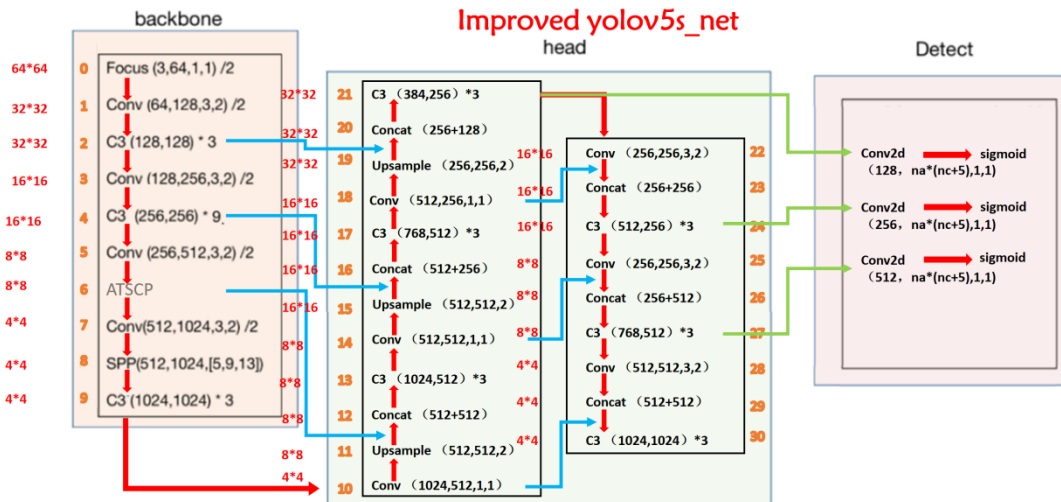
Improved yolov5s_net

backbone

head

Detect

64*64 0 Focus (3,64,1,1) /2
32*32 1 Conv (64,128,3,2) /2
32*32 2 C3 (128,128) * 3
16*16 3 Conv (128,256,3,2) /2
16*16 4 C3 (256,256) * 9
8*8 5 Conv (256,512,3,2) /2
8*8 6 ATSCP
4*4 7 Conv(512,1024,3,2) /2
4*4 8 SPP(512,1024,[5,9,13])
4*4 9 C3 (1024,1024) * 3

32*32 21 C3 (384,256) *3
32*32 20 Concat (256+128)
32*32 19 Upsample (256,256,2)
16*16 18 Conv (512,256,1,1)
16*16 17 C3 (768,512) *3
16*16 16 Concat (512+256)
16*16 15 Upsample (512,512,2)
8*8 14 Conv (512,512,1,1)
8*8 13 C3 (1024,512) *3
8*8 12 Concat (512+512)
8*8 11 Upsample (512,512,2)
4*4 10 Conv (1024,512,1,1)

16*16 22 Conv (256,256,3,2)
16*16 23 Concat (256+256)
16*16 24 C3 (512,256) *3
8*8 25 Conv (256,256,3,2)
8*8 26 Concat (256+512)
8*8 27 C3 (768,512) *3
4*4 28 Conv (512,512,3,2)
4*4 29 Concat (512+512)
4*4 30 C3 (1024,1024) *3

Conv2d (128, na*(nc+5),1,1) sigmoid
Conv2d (256, na*(nc+5),1,1) sigmoid
Conv2d (512, na*(nc+5),1,1) sigmoid